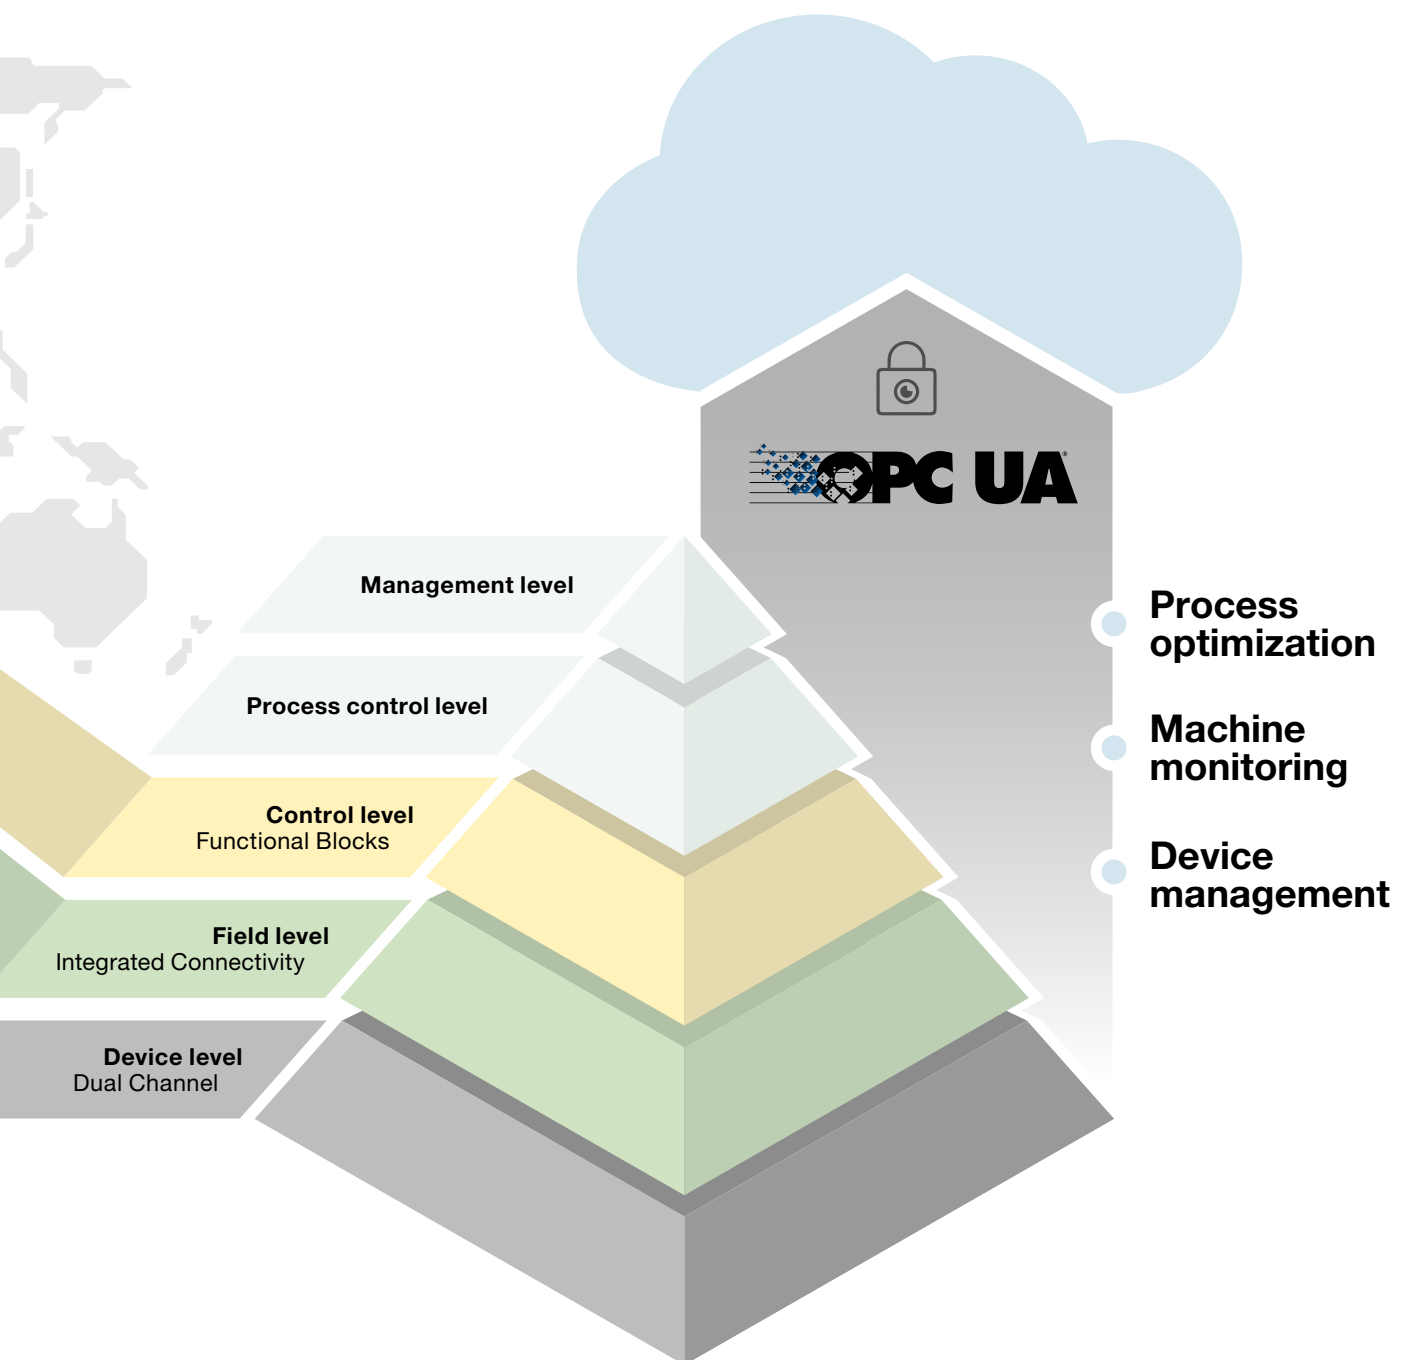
OPC UA

Management level

Process control level

Control level
Functional Blocks

Field level
Integrated Connectivity

Device level
Dual Channel

Process optimization

Machine monitoring

Device management